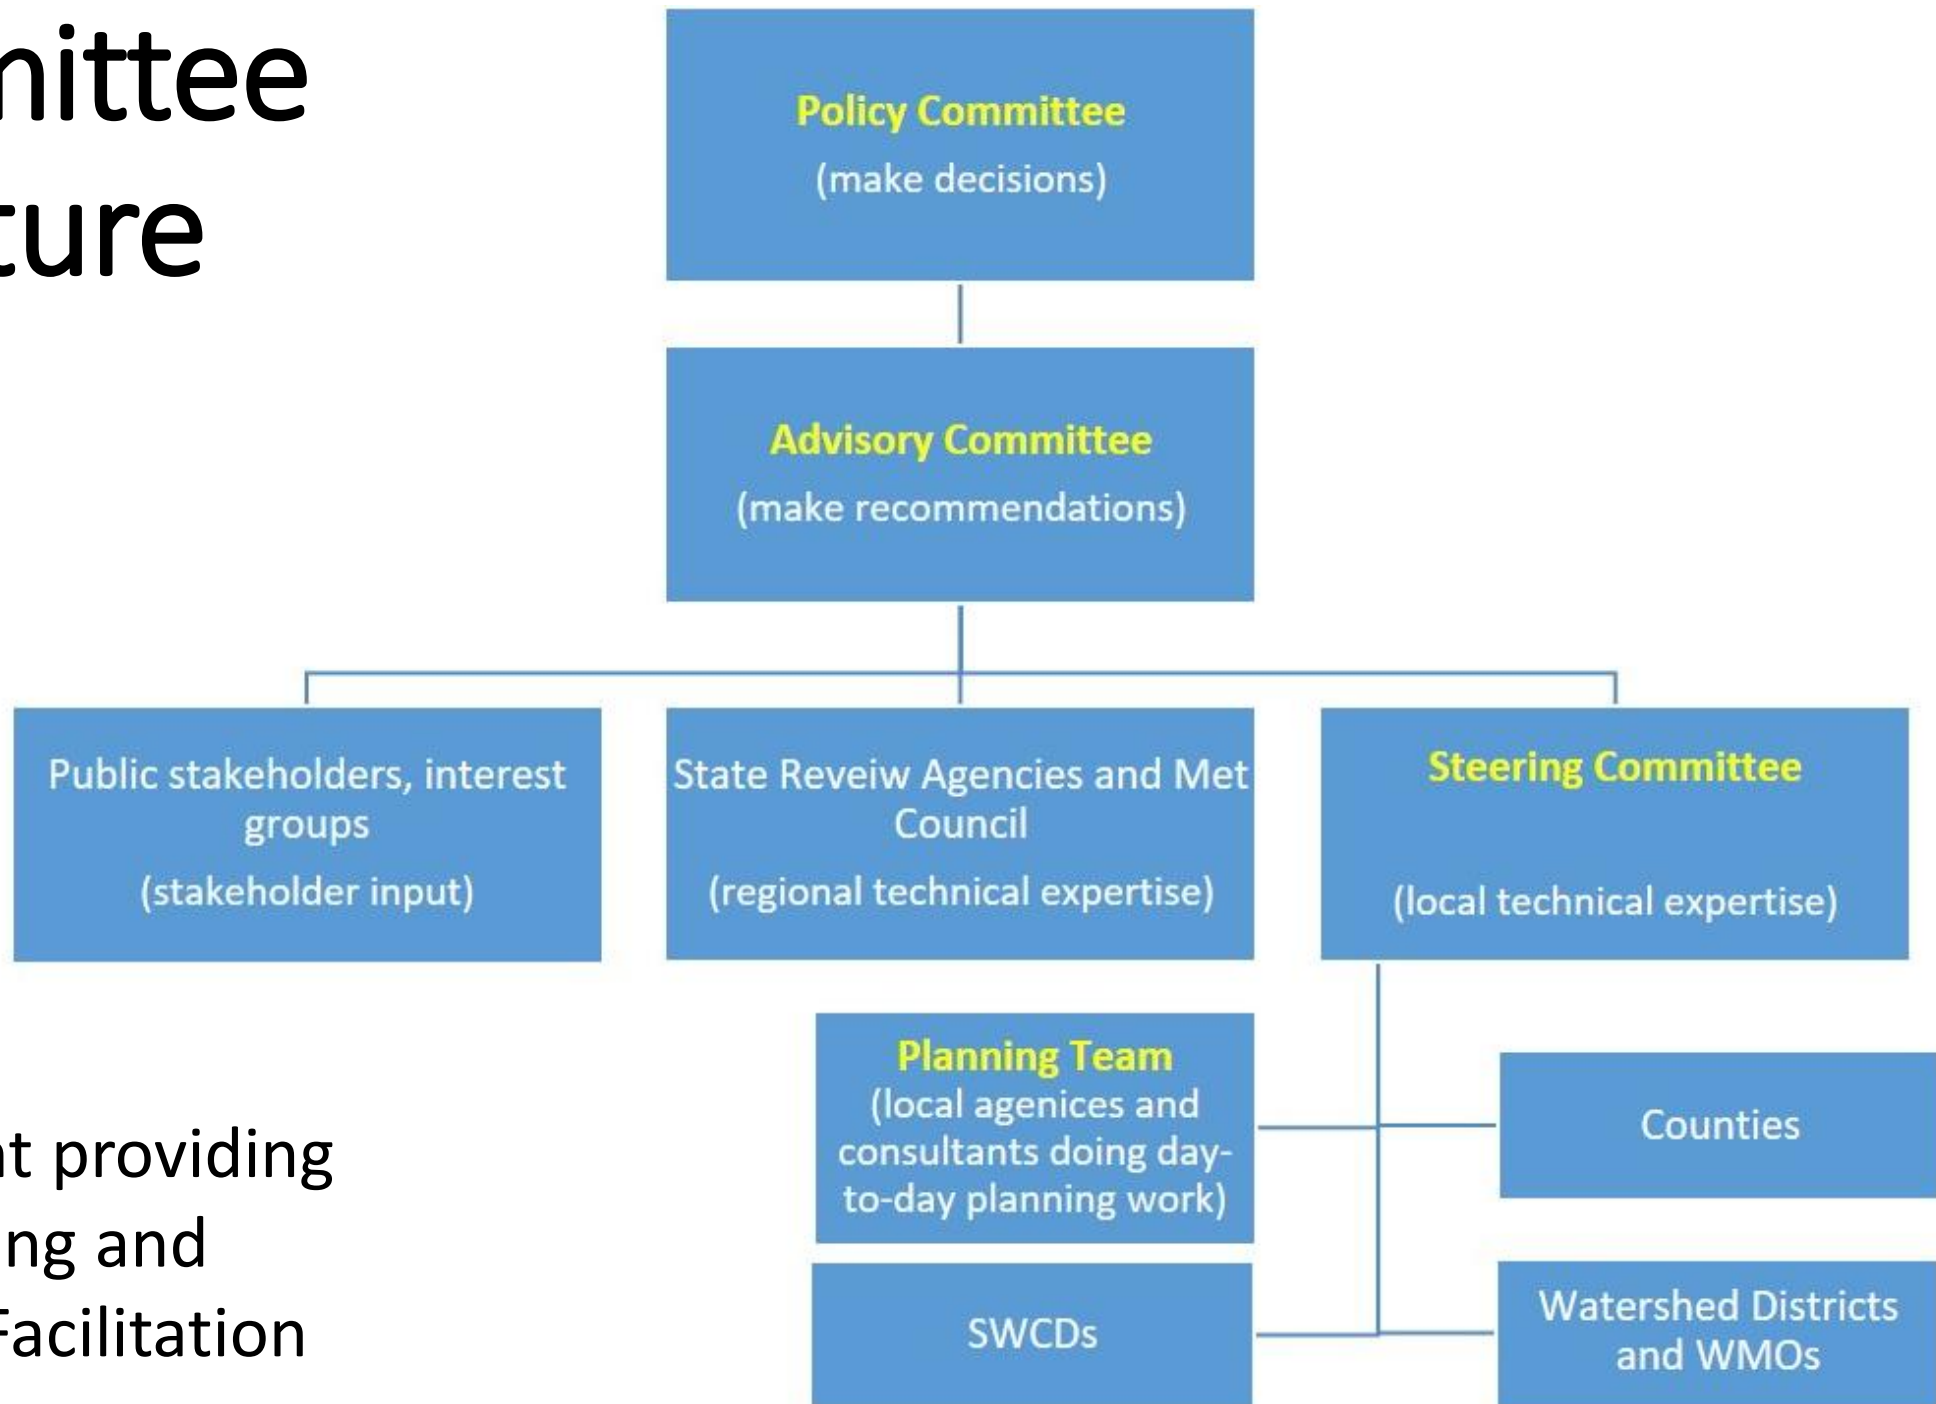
nittee
ture

t providing
ng and
Facilitation

Policy Committee
(make decisions)

Advisory Committee
(make recommendations)

Public stakeholders, interest groups
(stakeholder input)

State Reveiw Agencies and Met Council
(regional technical expertise)

Steering Committee
(local technical expertise)

Planning Team
(local agenices and consultants doing day-to-day planning work)

Counties

SWCDs

Watershed Districts and WMOs